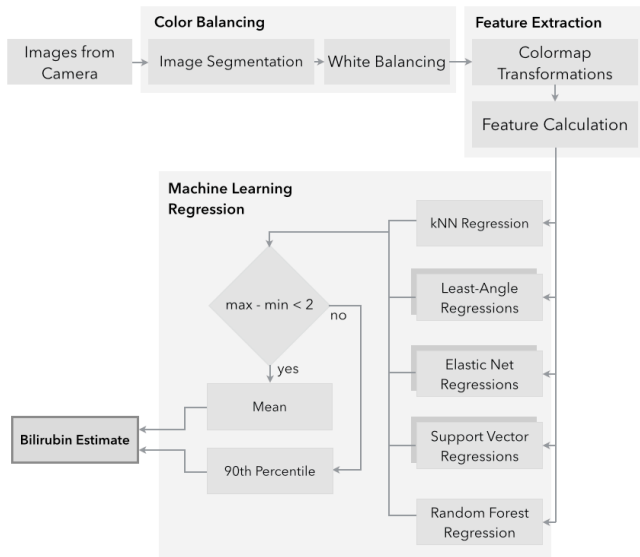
Color Balancing

Feature Extraction

Images from Camera

Image Segmentation

White Balancing

Colormap Transformations

Feature Calculation

Machine Learning Regression

kNN Regression

max - min < 2

no

Least-Angle Regressions

yes

Elastic Net Regressions

Mean

Bilirubin Estimate

Support Vector Regressions

90th Percentile

Random Forest Regression